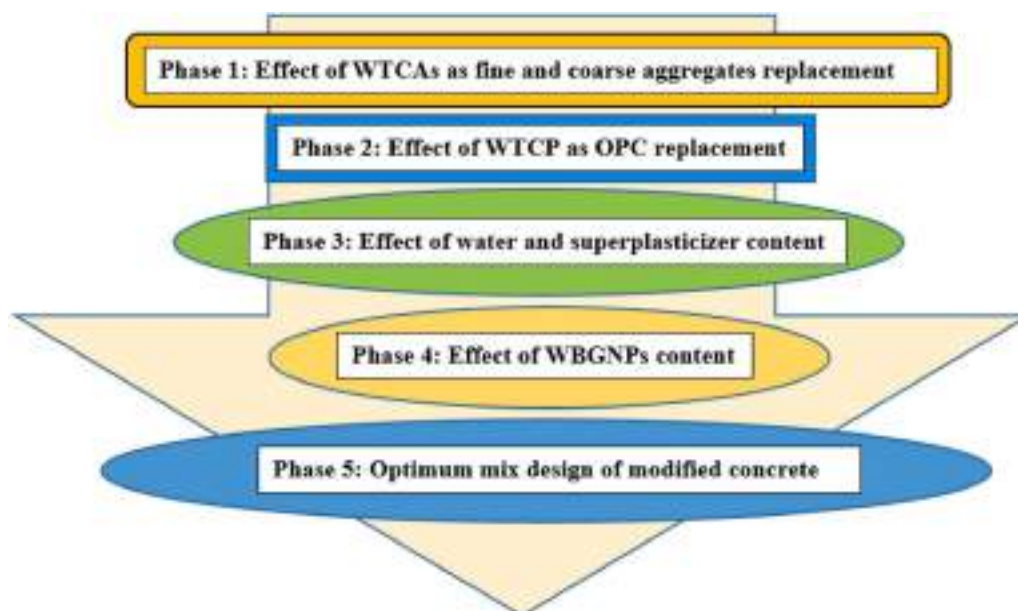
Phase 1: Effect of WTCAs as fine and coarse aggregates replacement

Phase 2: Effect of WTCP as OPC replacement

Phase 3: Effect of water and superplasticizer content

Phase 4: Effect of WBGNPs content

Phase 5: Optimum mix design of modified concrete